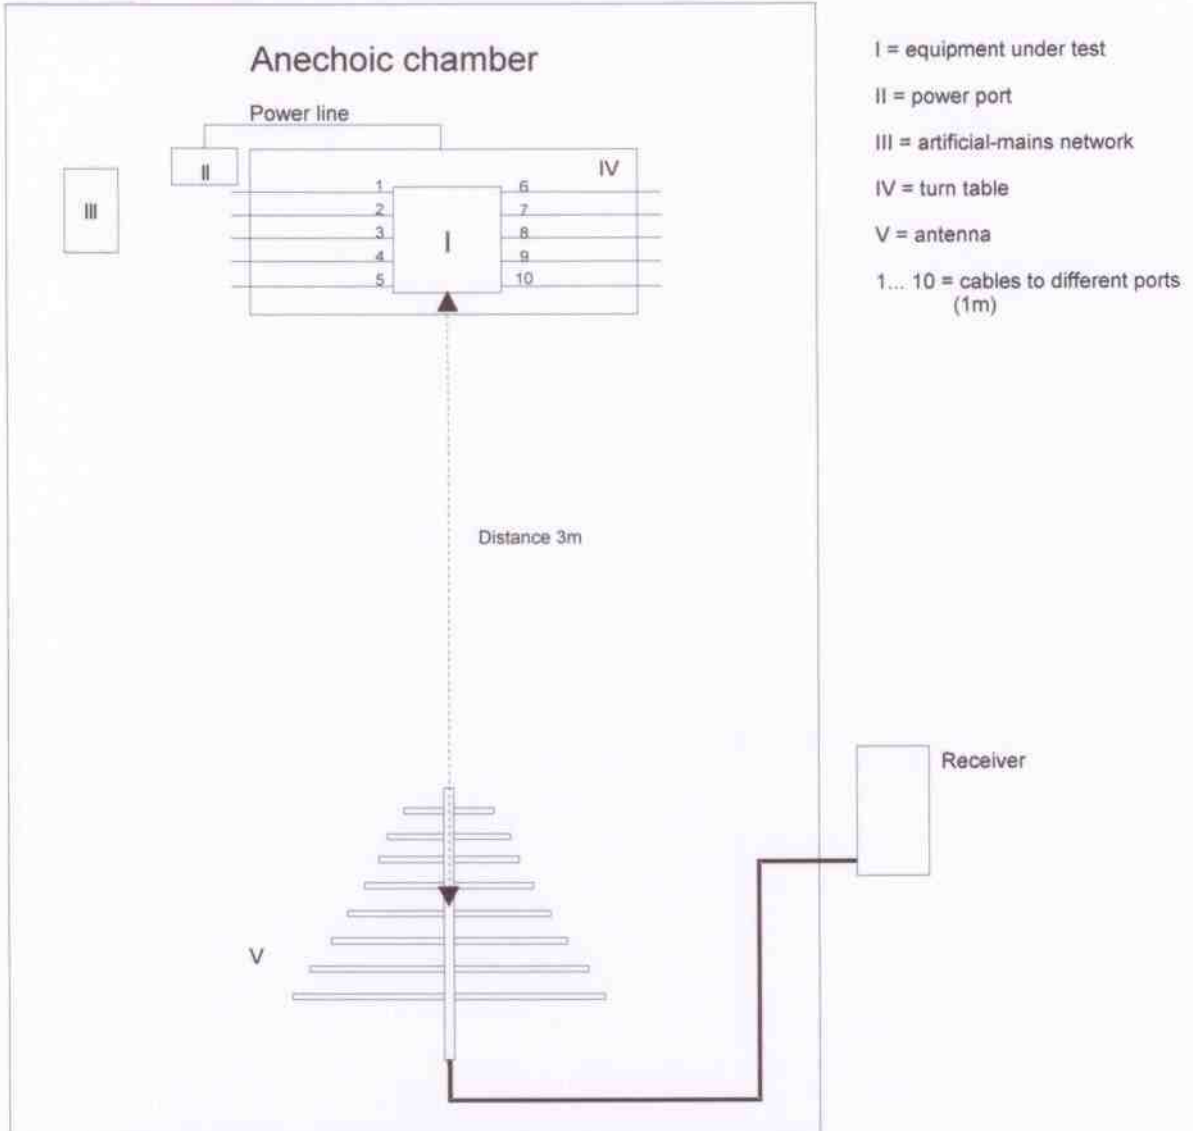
Anechoic chamber

Power line

II

IV

III

1
2
3
4
5

I

6
7
8
9
10

Distance 3m

V

Receiver

I = equipment under test

II = power port

III = artificial-mains network

IV = turn table

V = antenna

1... 10 = cables to different ports (1m)